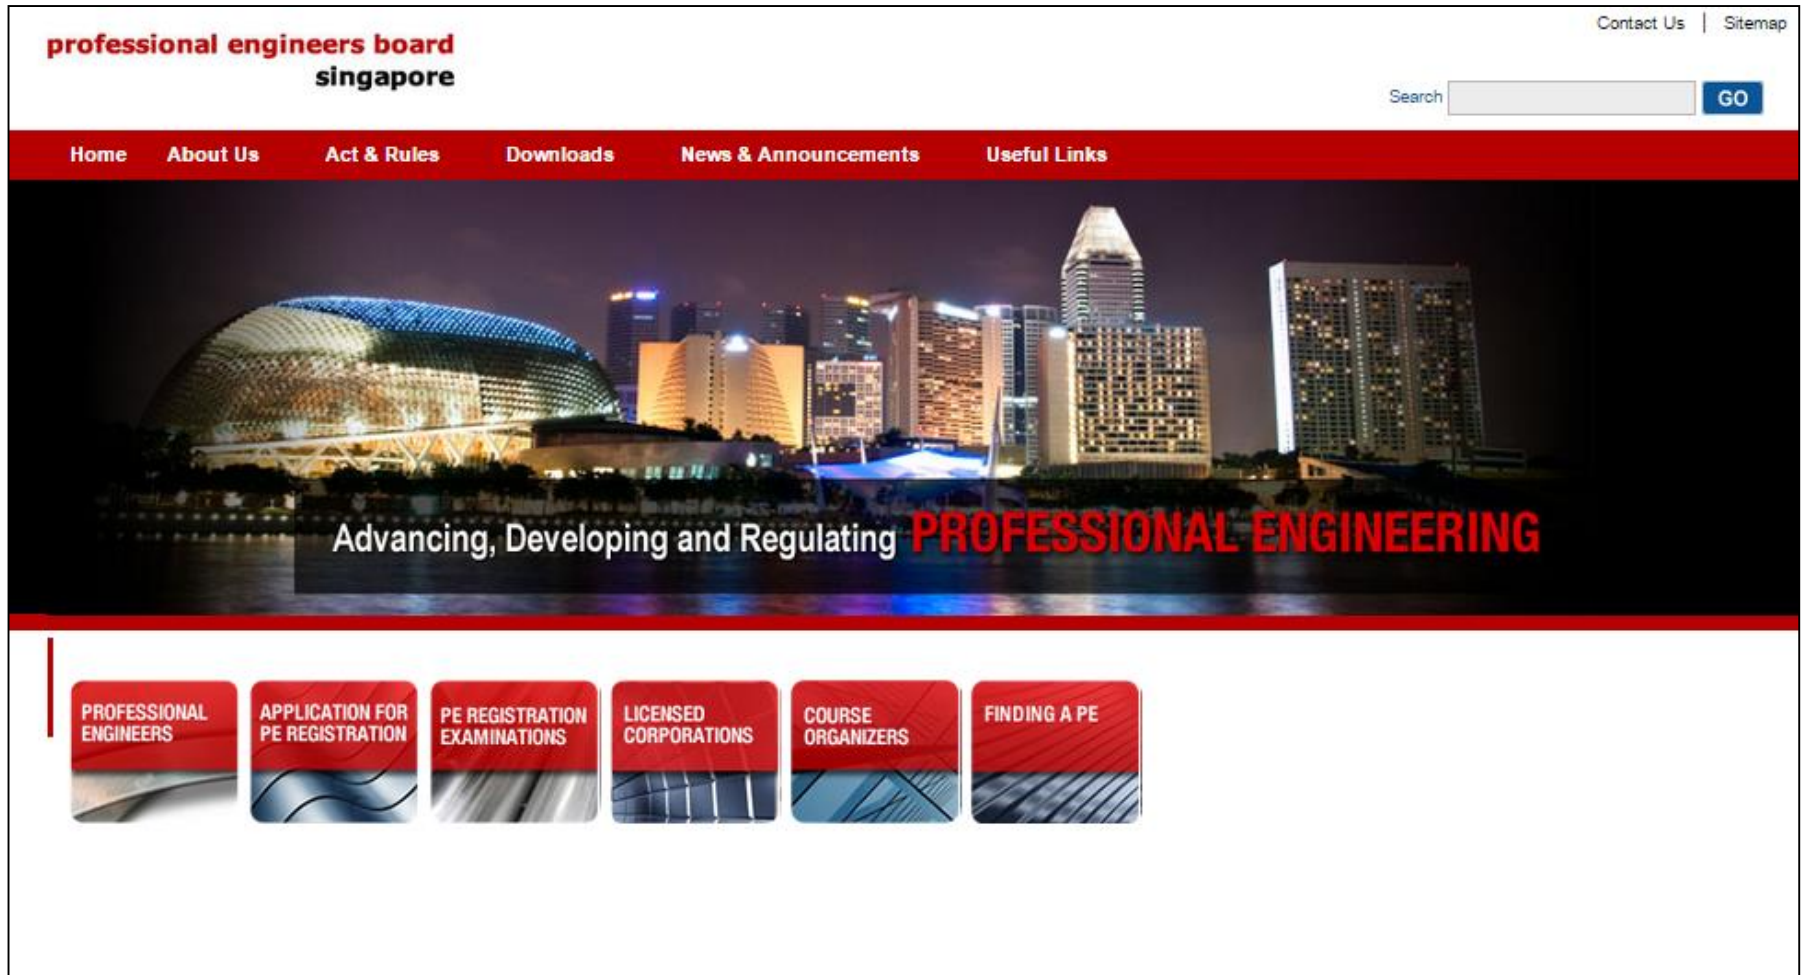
professional engineers board
singapore

Contact Us | Sitemap

Search GO

Home About Us Act & Rules Downloads News & Announcements Useful Links

Advancing, Developing and Regulating PROFESSIONAL ENGINEERING

PROFESSIONAL ENGINEERS

APPLICATION FOR PE REGISTRATION

PE REGISTRATION EXAMINATIONS

LICENSED CORPORATIONS

COURSE ORGANIZERS

FINDING A PE